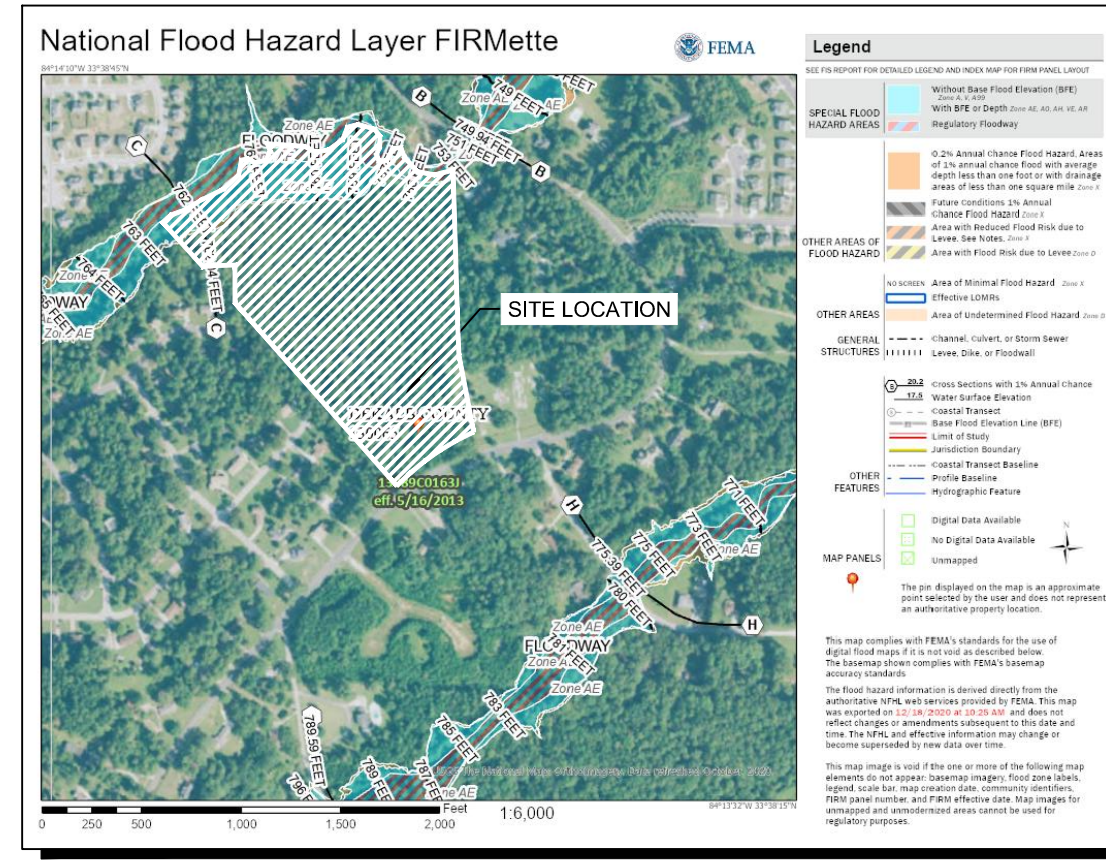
National Flood Hazard Layer FIRMette

FEMA

84°14'10"W 33°38'45"N

Legend

SEE FIS REPORT FOR DETAILED LEGEND AND INDEX MAP FOR FIRM PANEL LAYOUT

SPECIAL FLOOD HAZARD AREAS

Without Base Flood Elevation (BFE) Zone A, V, A99

With BFE or Depth Zone AE, AO, AH, VE, AR

Regulatory Floodway

OTHER AREAS OF FLOOD HAZARD

0.2% Annual Chance Flood Hazard, Areas of 1% annual chance flood with average depth less than one foot or with drainage areas of less than one square mile Zone X

Future Conditions 1% Annual Chance Flood Hazard Zone X

Area with Reduced Flood Risk due to Levee. See Notes. Zone X

Area with Flood Risk due to Levee Zone D

OTHER AREAS

NO SCREEN Area of Minimal Flood Hazard Zone X

Effective LOMRs

Area of Undetermined Flood Hazard Zone D

GENERAL STRUCTURES

Channel, Culvert, or Storm Sewer

Levee, Dike, or Floodwall

OTHER FEATURES

20.2 Cross Sections with 1% Annual Chance

17.5 Water Surface Elevation

Coastal Transect

Base Flood Elevation Line (BFE)

Limit of Study

Jurisdiction Boundary

Coastal Transect Baseline

Profile Baseline

Hydrographic Feature

MAP PANELS

Digital Data Available

No Digital Data Available

Unmapped

N

The pin displayed on the map is an approximate point selected by the user and does not represent an authoritative property location.

This map complies with FEMA's standards for the use of digital flood maps if it is not void as described below. The basemap shown complies with FEMA's basemap accuracy standards

The flood hazard information is derived directly from the authoritative NFHL web services provided by FEMA. This map was exported on 12/18/2020 at 10:25 AM and does not reflect changes or amendments subsequent to this date and time. The NFHL and effective information may change or become superseded by new data over time.

This map image is void if the one or more of the following map elements do not appear: basemap imagery, flood zone labels, legend, scale bar, map creation date, community identifiers, FIRM panel number, and FIRM effective date. Map images for unmapped and unmodernized areas cannot be used for regulatory purposes.

SITE LOCATION

B
Zone AE
749 FEET
749.94 FEET
751 FEET
753 FEET
B
C
FLOODWAY
Zone AE
762
763 FEET
764 FEET
FEET
WAY
Zone AE
764 FEET
C
DEKALB COUNTY
130065
13089C0163J
eff. 5/16/2013
H
775.39 FEET
771 FEET
773 FEET
776 FEET
780 FEET
Zone AE
H
FLOODWAY
Zone AE
Zone AE
Zone AE
783 FEET
785 FEET
787 FEET
789 FEET
789.59 FEET
796
Zone AE
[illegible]

84°13'32"W 33°38'15"N

Feet
0 250 500 1,000 1,500 2,000
1:6,000